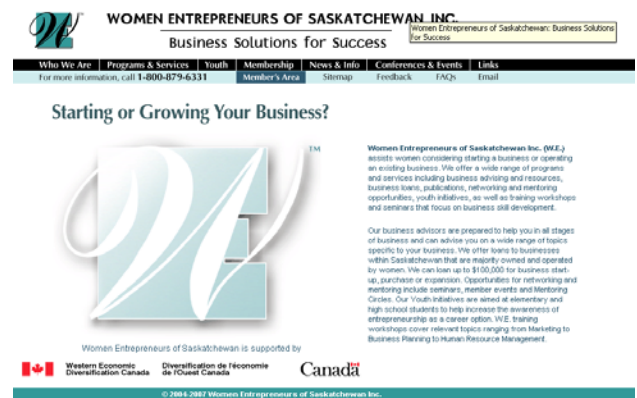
WOMEN ENTREPRENEURS OF SASKATCHEWAN INC.

Business Solutions for Success

Women Entrepreneurs of Saskatchewan: Business Solutions for Success

Who We Are | Programs & Services | Youth | Membership | News & Info | Conferences & Events | Links

For more information, call 1-800-879-6331 | Member's Area | Sitemap | Feedback | FAQs | Email

Starting or Growing Your Business?

EM

Women Entrepreneurs of Saskatchewan Inc. (W.E.) assists women considering starting a business or operating an existing business. We offer a wide range of programs and services including business advising and resources, business loans, publications, networking and mentoring opportunities, youth initiatives, as well as training workshops and seminars that focus on business skill development.

Our business advisors are prepared to help you in all stages of business and can advise you on a wide range of topics specific to your business. We offer loans to businesses within Saskatchewan that are majority owned and operated by women. We can loan up to $100,000 for business start-up, purchase or expansion. Opportunities for networking and mentoring include seminars, member events and Mentoring Circles. Our Youth initiatives are aimed at elementary and high school students to help increase the awareness of entrepreneurship as a career option. W.E. training workshops cover relevant topics ranging from Marketing to Business Planning to Human Resource Management.

Women Entrepreneurs of Saskatchewan is supported by

Western Economic Diversification Canada

Diversification de l'économie de l'Ouest Canada

Canada

© 2004-2007 Women Entrepreneurs of Saskatchewan Inc.